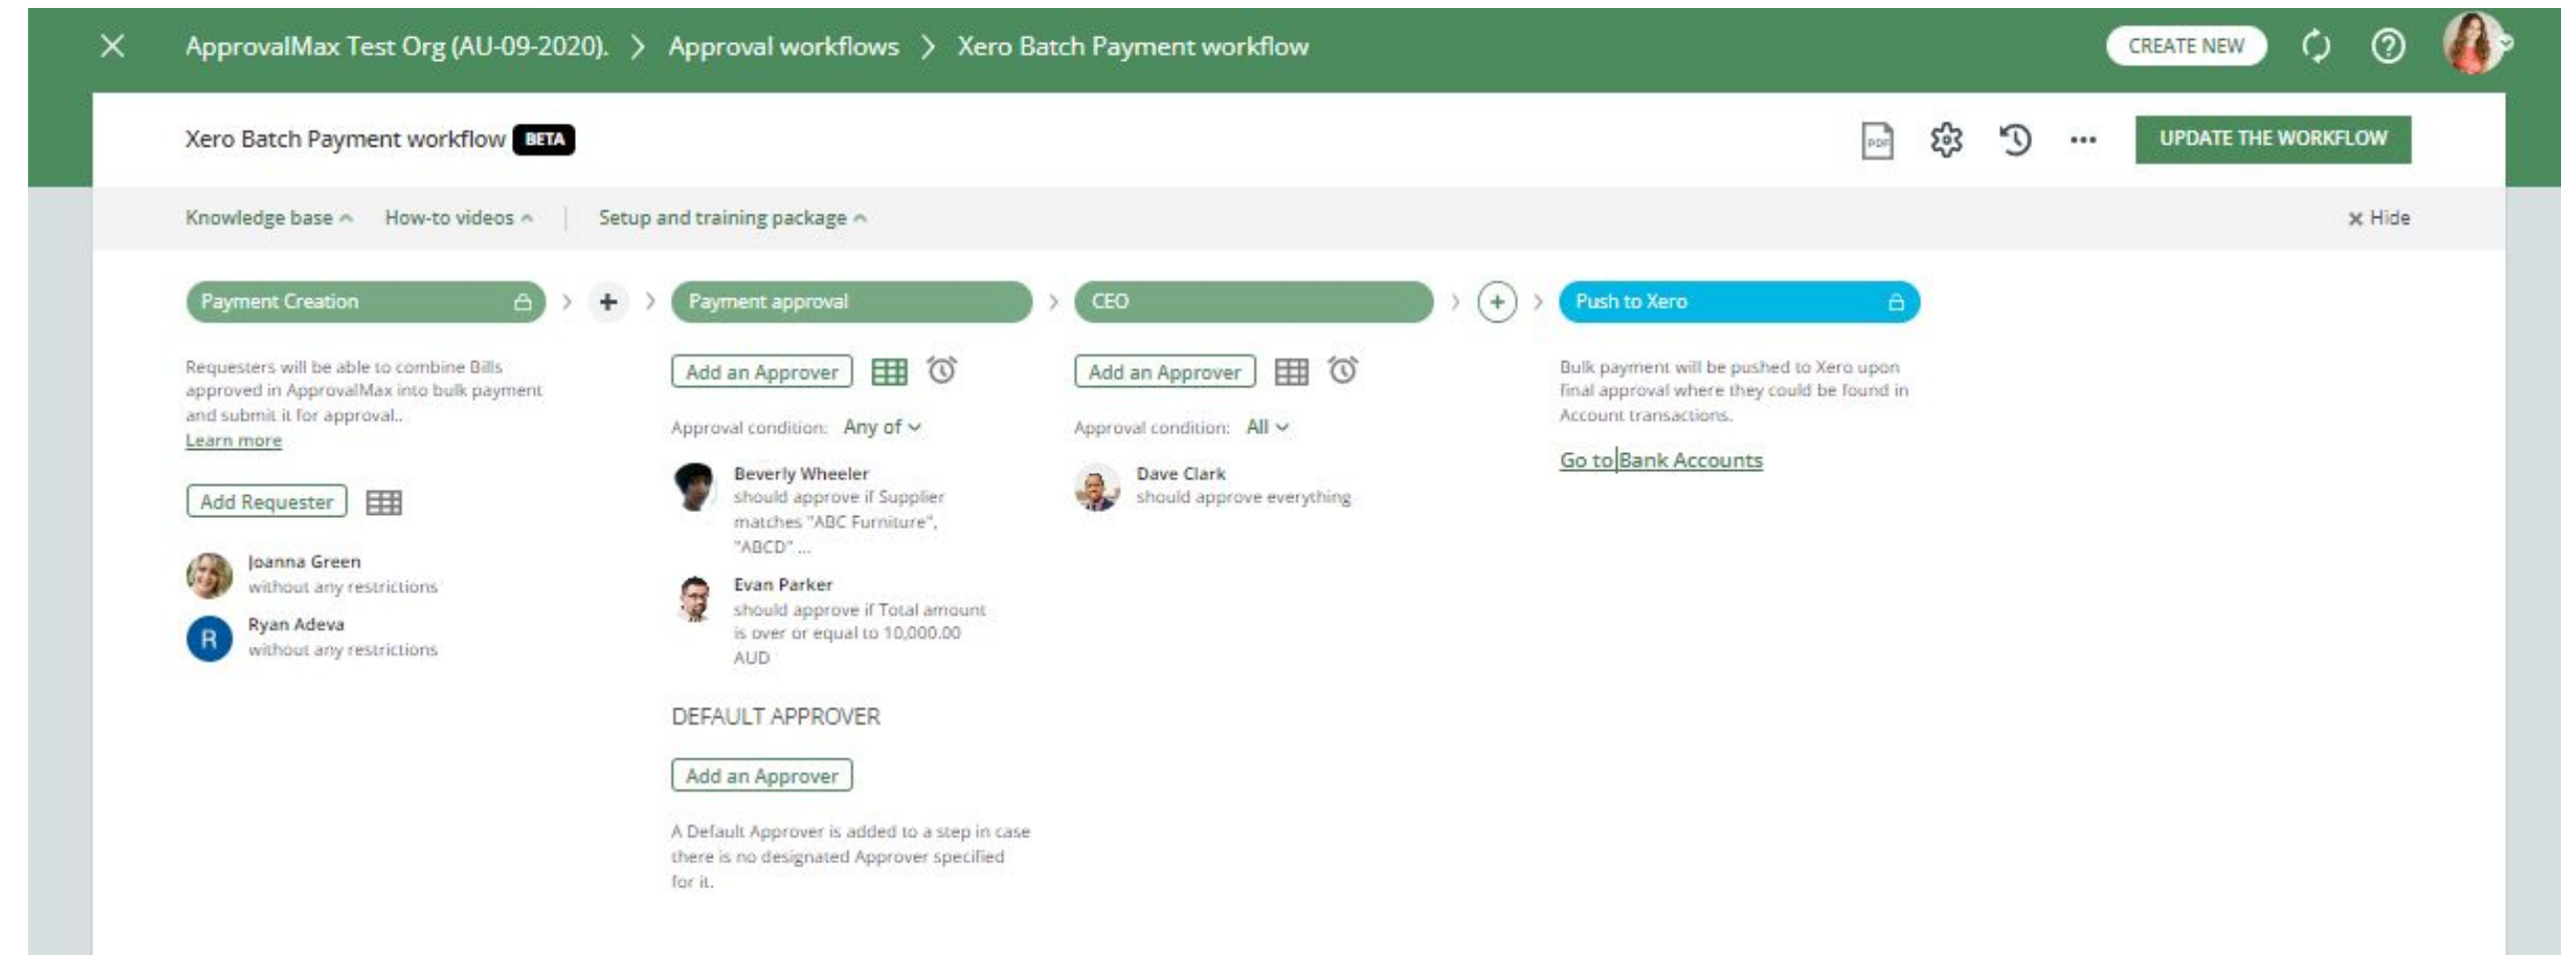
ApprovalMax Test Org (AU-09-2020). > Approval workflows > Xero Batch Payment workflow

CREATE NEW

Xero Batch Payment workflow BETA

PDF

UPDATE THE WORKFLOW

Knowledge base How-to videos Setup and training package

Hide

Payment Creation

Payment approval

CEO

Push to Xero

Requesters will be able to combine Bills approved in ApprovalMax into bulk payment and submit it for approval..
Learn more

Add Requester

Joanna Green
without any restrictions

R Ryan Adeva
without any restrictions

Add an Approver

Approval condition: Any of

Beverly Wheeler
should approve if Supplier matches "ABC Furniture", "ABCD" ...

Evan Parker
should approve if Total amount is over or equal to 10,000.00 AUD

DEFAULT APPROVER

Add an Approver

A Default Approver is added to a step in case there is no designated Approver specified for it.

Add an Approver

Approval condition: All

Dave Clark
should approve everything

Bulk payment will be pushed to Xero upon final approval where they could be found in Account transactions.

Go to Bank Accounts